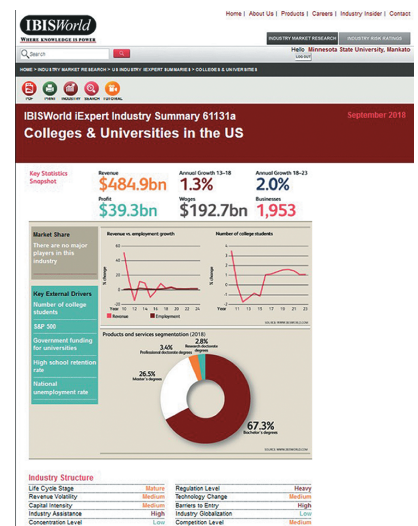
IBISWorld
WHERE KNOWLEDGE IS POWER

Home | About Us | Products | Careers | Industry Insider | Contact

Search

INDUSTRY MARKET RESEARCH | INDUSTRY RISK RATINGS

Hello Minnesota State University, Mankato
LOG OUT

HOME > INDUSTRY MARKET RESEARCH > US INDUSTRY IEXPERT SUMMARIES > COLLEGES & UNIVERSITIES

PDF | PRINT | INDUSTRY | SEARCH | TUTORIAL

IBISWorld iExpert Industry Summary 61131a
September 2018

Colleges & Universities in the US

Key Statistics Snapshot

Revenue
$484.9bn

Annual Growth 13-18
1.3%

Annual Growth 18-23
2.0%

Profit
$39.3bn

Wages
$192.7bn

Businesses
1,953

Market Share

There are no major players in this industry

Key External Drivers

Number of college students

S&P 500

Government funding for universities

High school retention rate

National unemployment rate

Revenue vs. employment growth

% change

Year 10 12 14 16 18 20 22 24

Revenue   Employment

Number of college students

% change

Year 11 13 15 17 19 21 23

SOURCE: WWW.IBISWORLD.COM

Products and services segmentation (2018)

3.4%
Professional doctorate degrees

2.8%
Research doctorate degrees

26.5%
Master's degrees

67.3%
Bachelor's degrees

SOURCE: WWW.IBISWORLD.COM

Industry Structure

| | | | |
|---|---|---|---|
| Life Cycle Stage | Mature | Regulation Level | Heavy |
| Revenue Volatility | Medium | Technology Change | Medium |
| Capital Intensity | Medium | Barriers to Entry | High |
| Industry Assistance | High | Industry Globalization | Low |
| Concentration Level | Low | Competition Level | Medium |